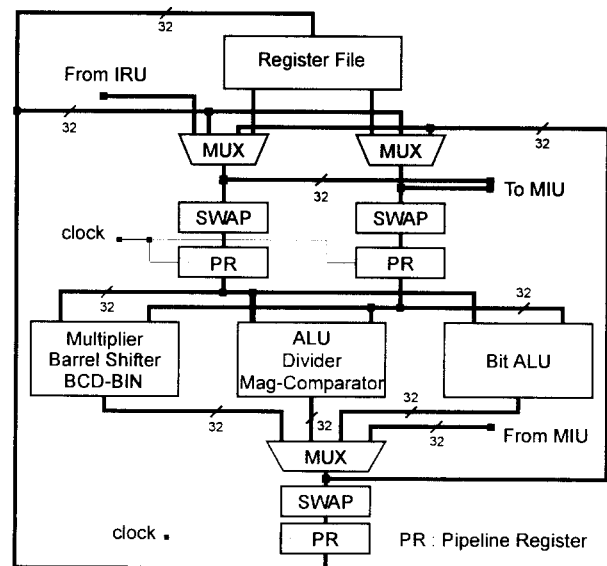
32
Register File
From IRU
32
32
MUX
MUX
32
To MIU
SWAP
SWAP
clock
PR
PR
32
32
Multiplier
Barrel Shifter
BCD-BIN
ALU
Divider
Mag-Comparator
Bit ALU
32
32
32
32
From MIU
MUX
SWAP
clock
PR
PR : Pipeline Register